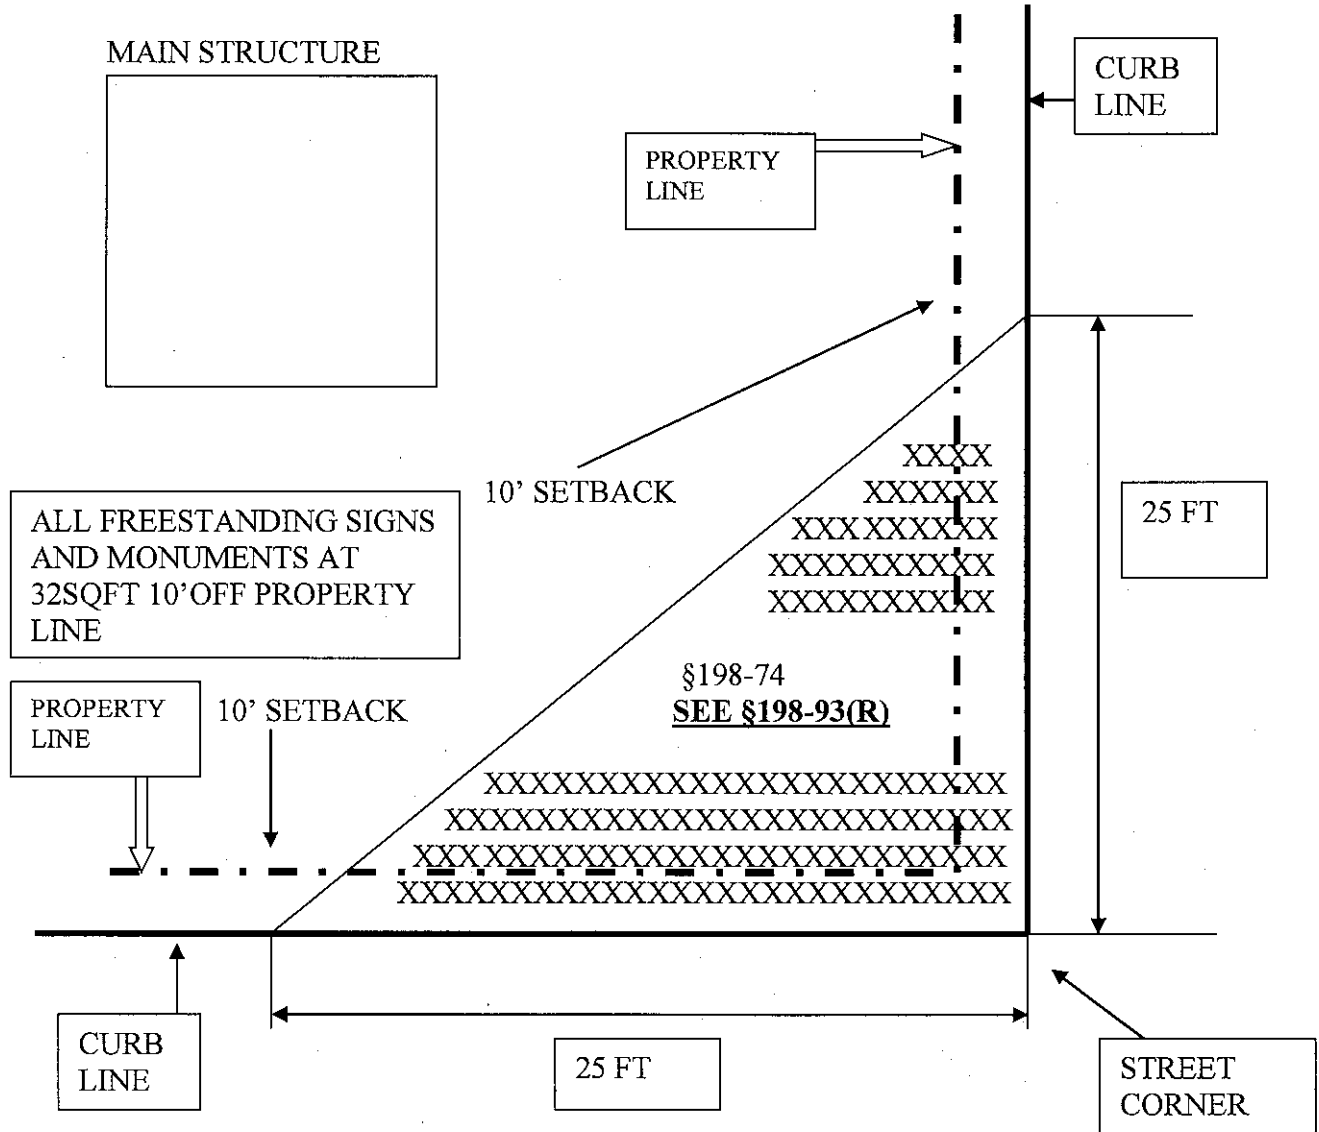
MAIN STRUCTURE

CURB LINE

PROPERTY LINE

10’ SETBACK

XXXX
XXXXXX
XXXXXXXXX
XXXXXXXXXX
XXXXXXXXXX

25 FT

ALL FREESTANDING SIGNS AND MONUMENTS AT 32SQFT 10’OFF PROPERTY LINE

§198-74
SEE §198-93(R)

PROPERTY LINE

10’ SETBACK

XXXXXXXXXXXXXXXXXXXXXXXX
XXXXXXXXXXXXXXXXXXXXXXXXX
XXXXXXXXXXXXXXXXXXXXXXXXX
XXXXXXXXXXXXXXXXXXXXXXXXX

CURB LINE

25 FT

STREET CORNER